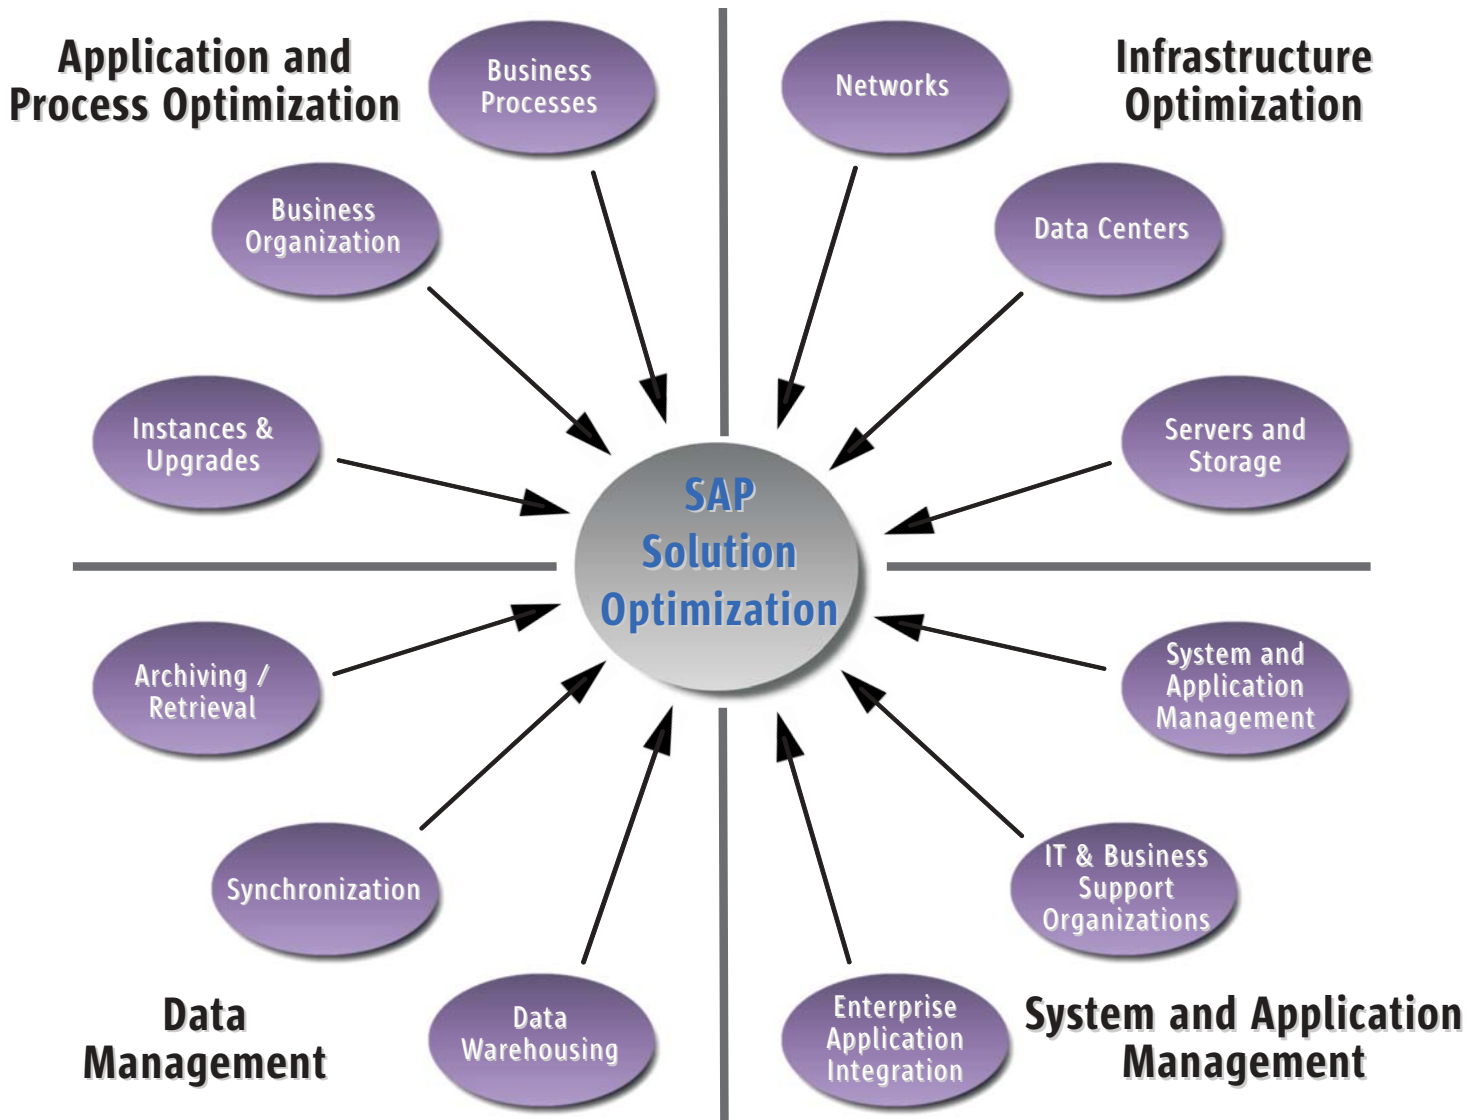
Application and Process Optimization

Business Processes

Business Organization

Instances & Upgrades

Networks

Infrastructure Optimization

Data Centers

Servers and Storage

SAP Solution Optimization

Archiving / Retrieval

Synchronization

Data Warehousing

Data Management

System and Application Management

IT & Business Support Organizations

Enterprise Application Integration

System and Application Management